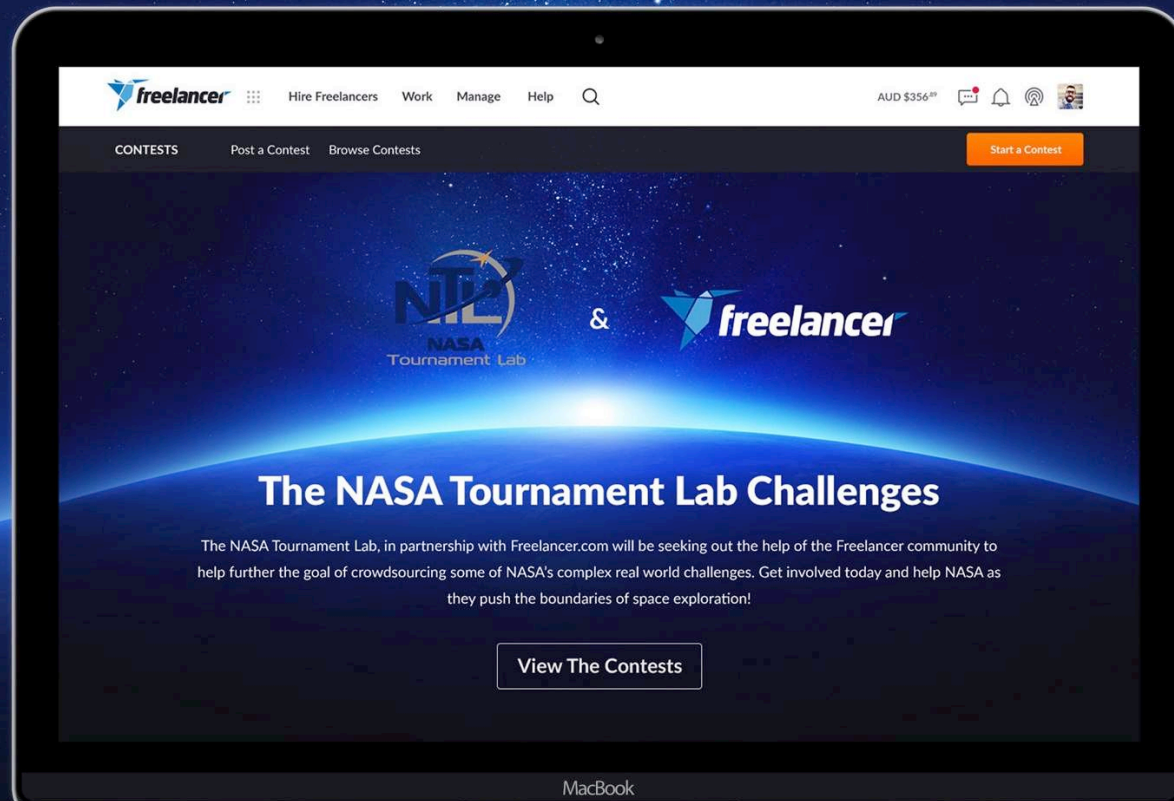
freelancer Hire Freelancers Work Manage Help

AUD $356$^{89}$

CONTESTS Post a Contest Browse Contests

Start a Contest

NTL NASA Tournament Lab

&

freelancer

The NASA Tournament Lab Challenges

The NASA Tournament Lab, in partnership with Freelancer.com will be seeking out the help of the Freelancer community to help further the goal of crowdsourcing some of NASA's complex real world challenges. Get involved today and help NASA as they push the boundaries of space exploration!

View The Contests

MacBook